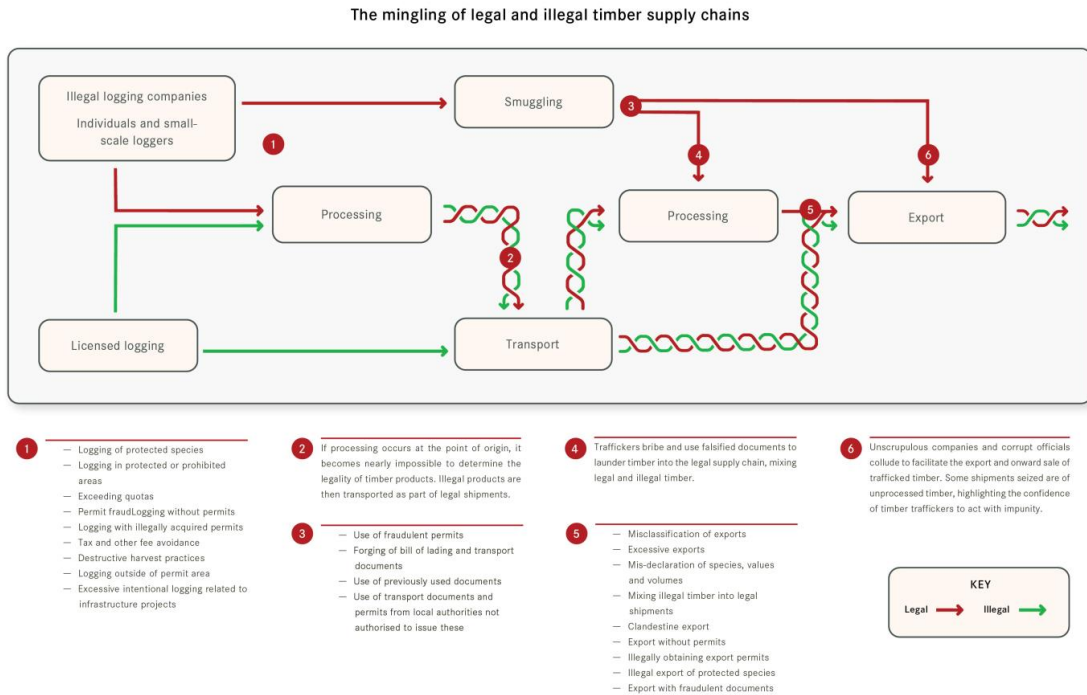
The mingling of legal and illegal timber supply chains

Illegal logging companies

Individuals and small-scale loggers

1

Smuggling

3

4

6

Processing

2

Processing

5

Export

Licensed logging

Transport

1

— Logging of protected species
— Logging in protected or prohibited areas
— Exceeding quotas
— Permit fraudLogging without permits
— Logging with illegally acquired permits
— Tax and other fee avoidance
— Destructive harvest practices
— Logging outside of permit area
— Excessive intentional logging related to infrastructure projects

2

If processing occurs at the point of origin, it becomes nearly impossible to determine the legality of timber products. Illegal products are then transported as part of legal shipments.

3

— Use of fraudulent permits
— Forging of bill of lading and transport documents
— Use of previously used documents
— Use of transport documents and permits from local authorities not authorised to issue these

4

Traffickers bribe and use falsified documents to launder timber into the legal supply chain, mixing legal and illegal timber.

5

— Misclassification of exports
— Excessive exports
— Mis-declaration of species, values and volumes
— Mixing illegal timber into legal shipments
— Clandestine export
— Export without permits
— Illegally obtaining export permits
— Illegal export of protected species
— Export with fraudulent documents

6

Unscrupulous companies and corrupt officials collude to facilitate the export and onward sale of trafficked timber. Some shipments seized are of unprocessed timber, highlighting the confidence of timber traffickers to act with impunity.

KEY

Legal

Illegal